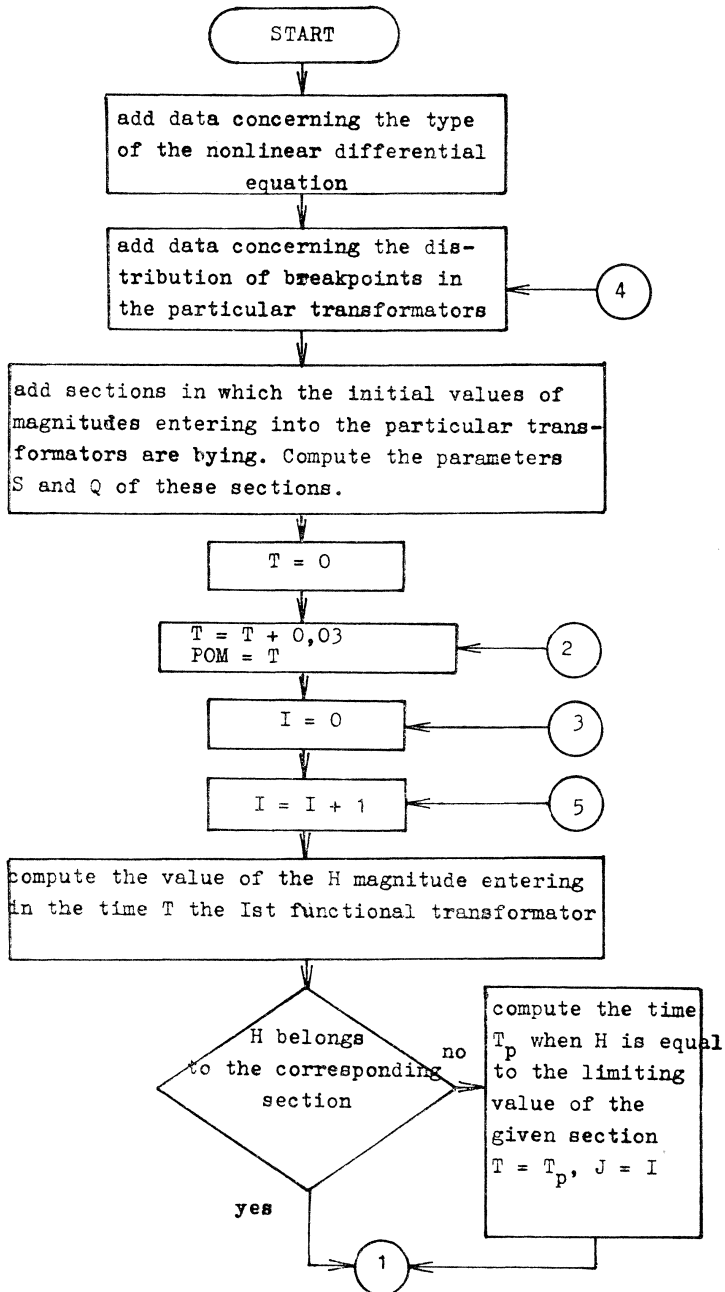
START

add data concerning the type of the nonlinear differential equation

add data concerning the distribution of breakpoints in the particular transformators

4

add sections in which the initial values of magnitudes entering into the particular transformators are bying. Compute the parameters S and Q of these sections.

T = 0

T = T + 0,03
POM = T

2

I = 0

3

I = I + 1

5

compute the value of the H magnitude entering in the time T the Ist functional transformator

H belongs to the corresponding section

no

compute the time $T_p$ when H is equal to the limiting value of the given section
$T = T_p$, J = I

yes

1